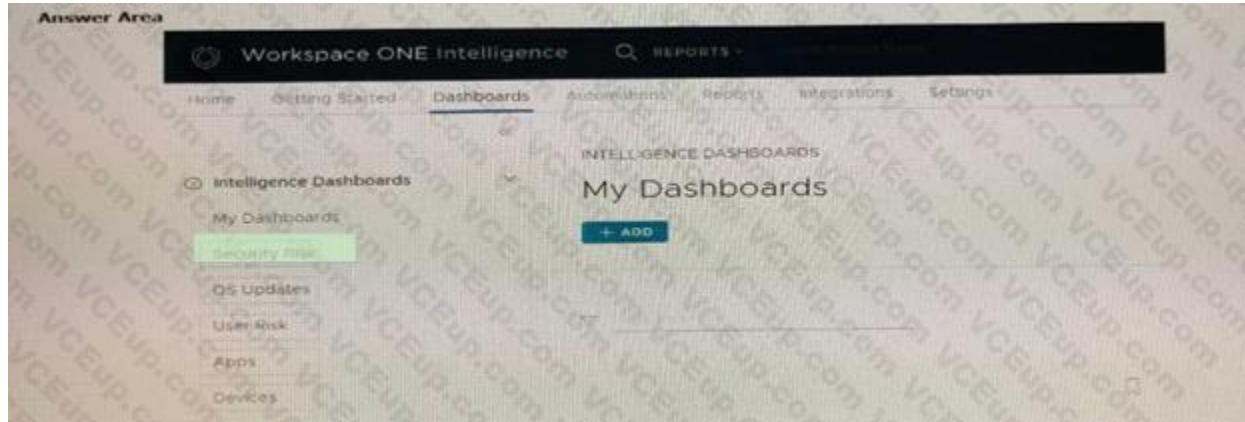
Answer Area

Workspace ONE Intelligence
REPORTS

Home
Getting Started
Dashboards
Automations
Reports
Integrations
Settings

Intelligence Dashboards
My Dashboards
Security Risk
OS Updates
User Risk
Apps
Devices

INTELLIGENCE DASHBOARDS
My Dashboards
+ ADD

VCEup.com